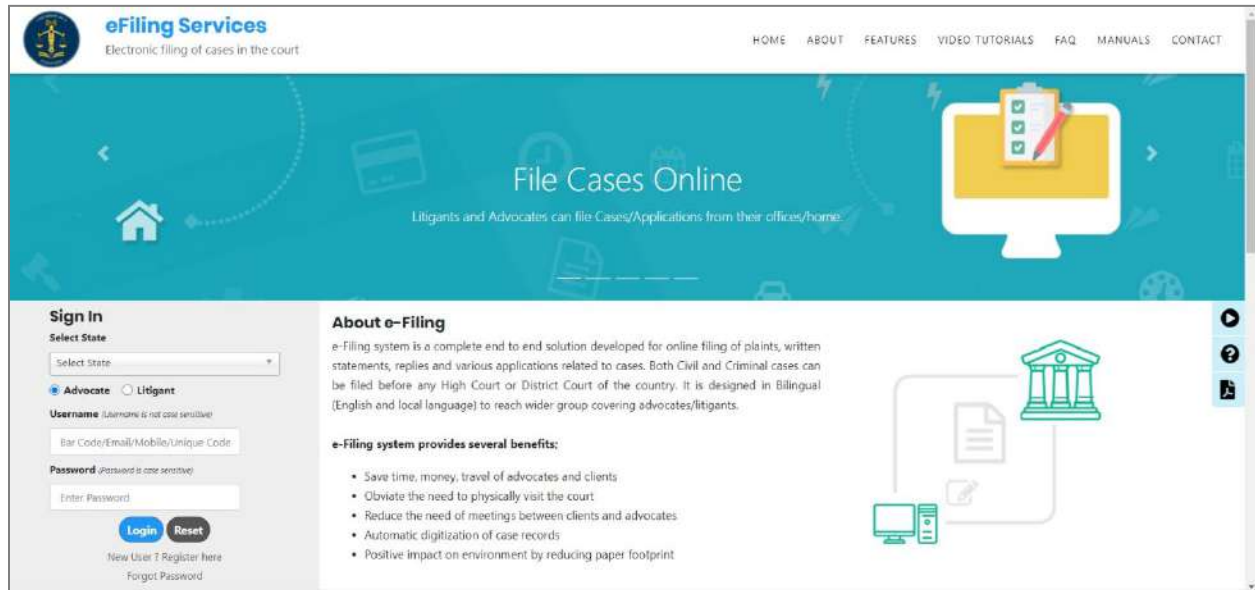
eFiling Services
Electronic filing of cases in the court

HOME ABOUT FEATURES VIDEO TUTORIALS FAQ MANUALS CONTACT

File Cases Online
Litigants and Advocates can file Cases/Applications from their offices/home.

Sign In
Select State
Select State
Advocate Litigant
Username (Username is not case sensitive)
Bar Code/Email/Mobile/Unique Code
Password (Password is case sensitive)
Enter Password
Login Reset
New User ? Register here
Forgot Password

About e-Filing
e-Filing system is a complete end to end solution developed for online filing of plaints, written statements, replies and various applications related to cases. Both Civil and Criminal cases can be filed before any High Court or District Court of the country. It is designed in Bilingual (English and local language) to reach wider group covering advocates/litigants.

e-Filing system provides several benefits:

• Save time, money, travel of advocates and clients
• Obviate the need to physically visit the court
• Reduce the need of meetings between clients and advocates
• Automatic digitization of case records
• Positive impact on environment by reducing paper footprint